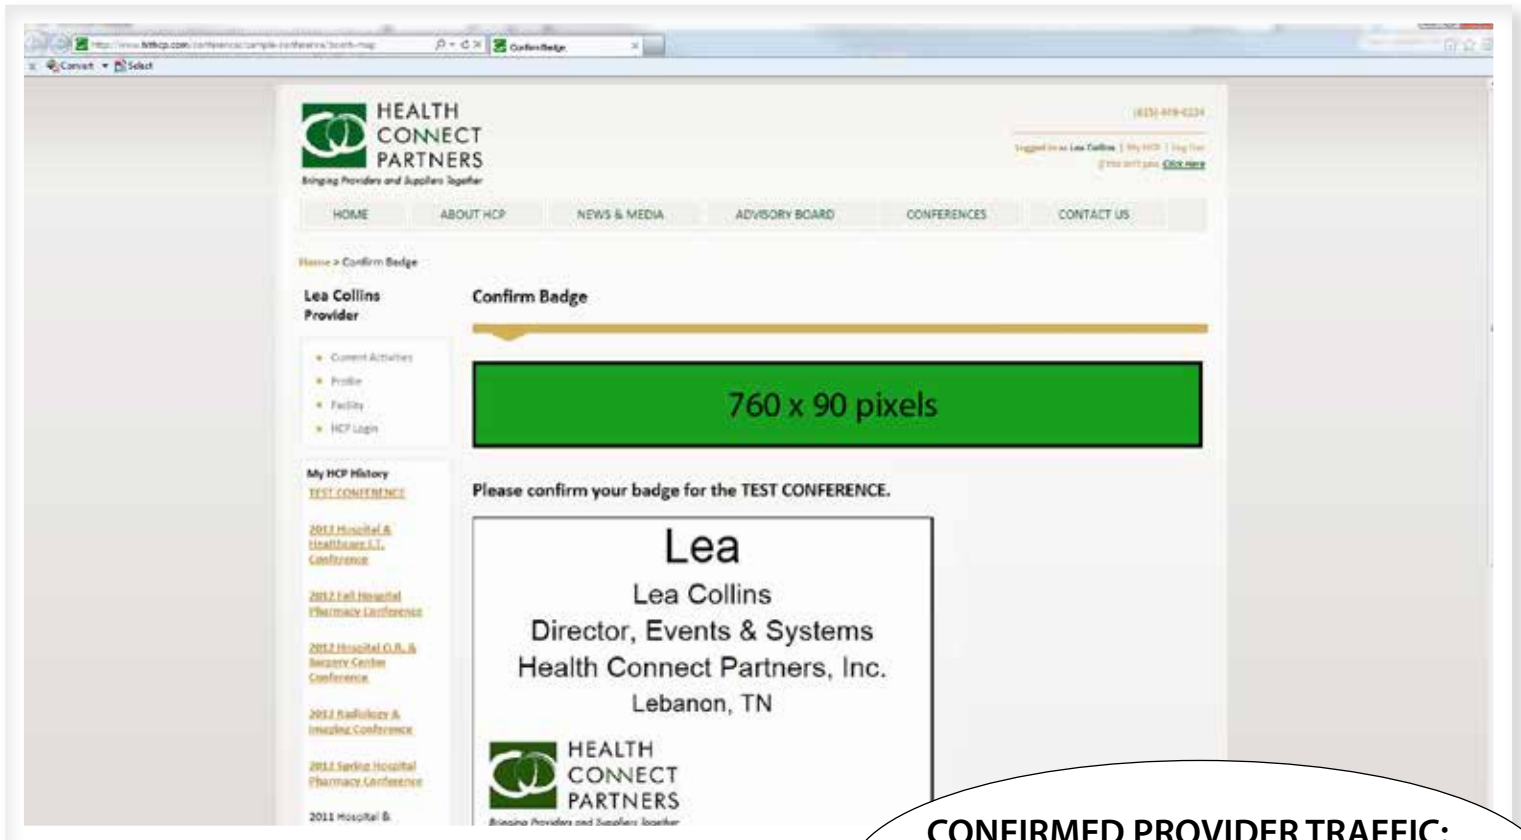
Confirm Badge
Convert Select

HEALTH CONNECT PARTNERS
Bringing Providers and Suppliers Together

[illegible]
Logged in as Lea Collins | My HCP | Log Out
If this isn't you Click Here

HOME ABOUT HCP NEWS & MEDIA ADVISORY BOARD CONFERENCES CONTACT US

Home > Confirm Badge

Lea Collins
Provider

- Current Activities
- Profile
- Facility
- HCP Login

My HCP History
TEST CONFERENCE
2013 Hospital & Healthcare I.T. Conference
2012 Fall Hospital Pharmacy Conference
2012 Hospital O.R. & Surgery Center Conference
2012 Radiology & Imaging Conference
2012 Spring Hospital Pharmacy Conference
2011 Hospital &

Confirm Badge

760 x 90 pixels

Please confirm your badge for the TEST CONFERENCE.

Lea
Lea Collins
Director, Events & Systems
Health Connect Partners, Inc.
Lebanon, TN

HEALTH CONNECT PARTNERS
Bringing Providers and Suppliers Together

CONFIRMED PROVIDER TRAFFIC: